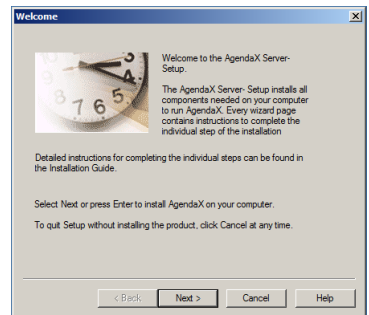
Welcome

Welcome to the AgendaX Server-Setup.

The AgendaX Server- Setup installs all components needed on your computer to run AgendaX. Every wizard page contains instructions to complete the individual step of the installation

Detailed instructions for completing the individual steps can be found in the Installation Guide.

Select Next or press Enter to install AgendaX on your computer.

To quit Setup without installing the product, click Cancel at any time.

< Back
Next >
Cancel
Help